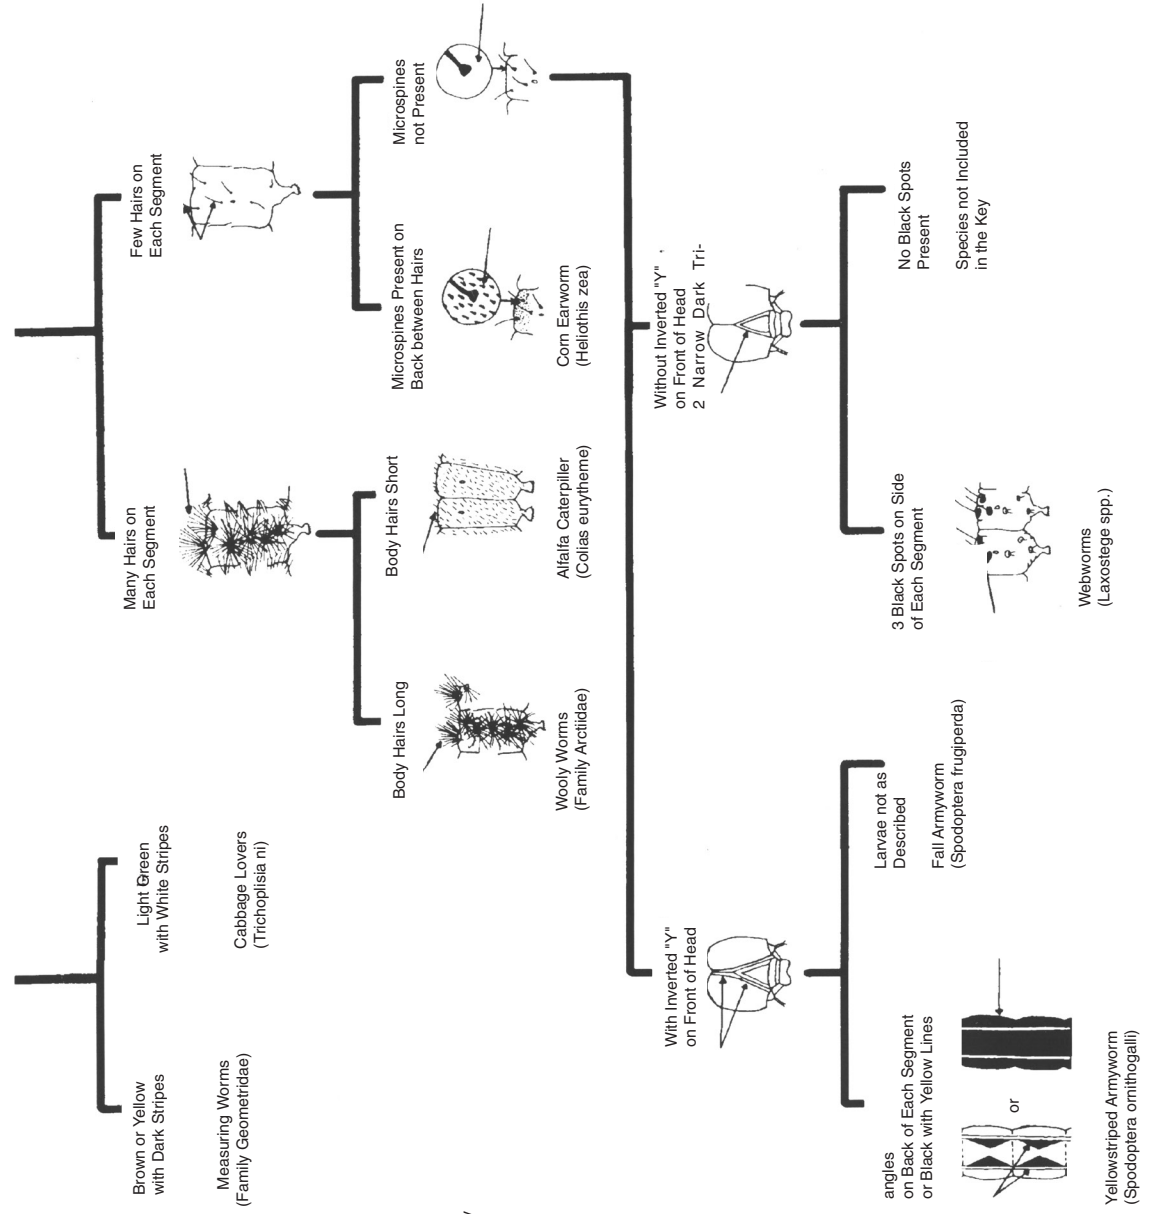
Brown or Yellow with Dark Stripes

Measuring Worms (Family Geometridae)

Light Green with White Stripes

Cabbage Lovers (Trichoplisia ni)

Many Hairs on Each Segment

Body Hairs Long

Wooly Worms (Family Arctiidae)

Body Hairs Short

Alfalfa Caterpiller (Colias eurytheme)

Few Hairs on Each Segment

Micropsines Present on Back between Hairs

Corn Earworm (Heliothis zea)

Microspines not Present

With Inverted "Y" on Front of Head

2 Narrow Dark Triangles on Back of Each Segment or Black with Yellow Lines

or

Yellowstriped Armyworm (Spodoptera ornithogalli)

Larvae not as Described

Fall Armyworm (Spodoptera frugiperda)

Without Inverted "Y" on Front of Head

3 Black Spots on Side of Each Segment

Webworms (Laxostege spp.)

No Black Spots Present

Species not Included in the Key